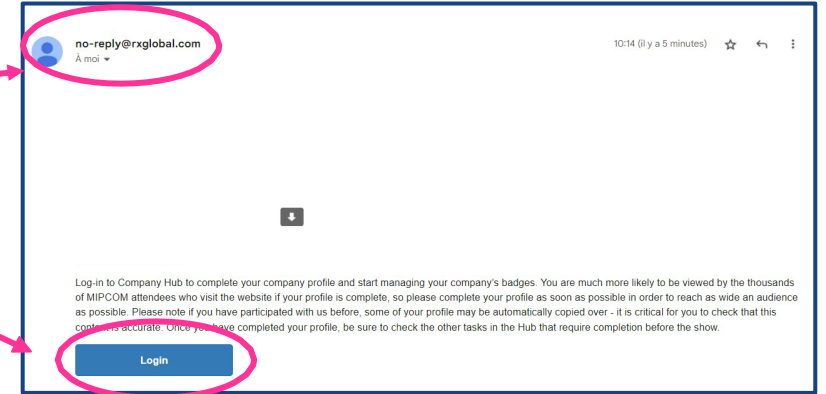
no-reply@rxglobal.com
À moi

10:14 (il y a 5 minutes)

Log-in to Company Hub to complete your company profile and start managing your company's badges. You are much more likely to be viewed by the thousands of MIPCOM attendees who visit the website if your profile is complete, so please complete your profile as soon as possible in order to reach as wide an audience as possible. Please note if you have participated with us before, some of your profile may be automatically copied over - it is critical for you to check that this cont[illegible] is accurate. Once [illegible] have completed your profile, be sure to check the other tasks in the Hub that require completion before the show.

Login